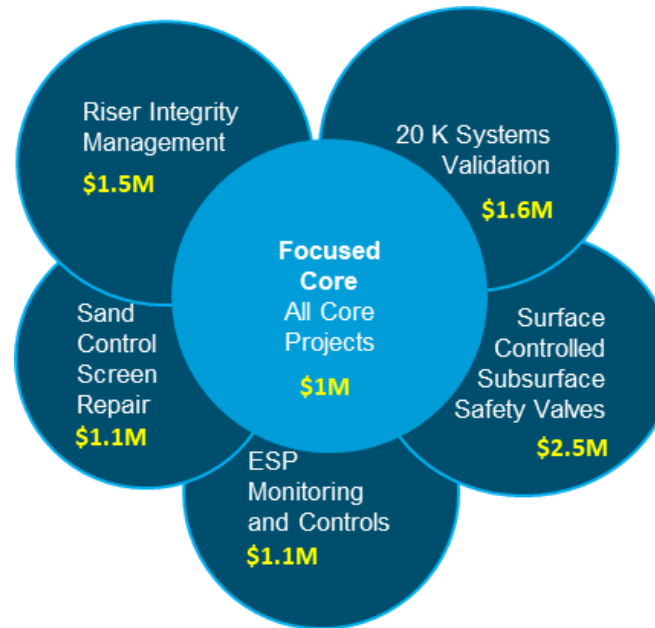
Riser Integrity Management
\$1.5M

20 K Systems Validation
\$1.6M

Focused Core
All Core Projects
\$1M

Sand Control Screen Repair
\$1.1M

Surface Controlled Subsurface Safety Valves
\$2.5M

ESP Monitoring and Controls
\$1.1M